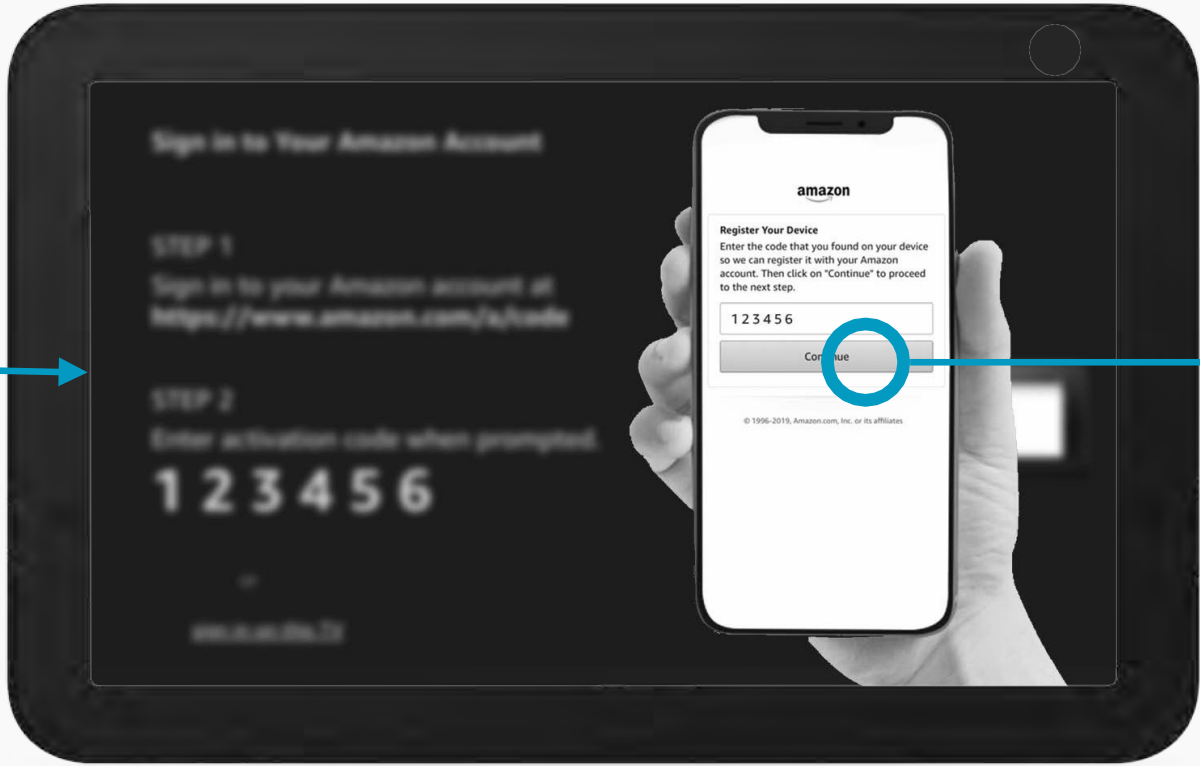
Sign in to Your Amazon Account

STEP 1
Sign in to your Amazon account at https://www.amazon.com/a/code

STEP 2
Enter activation code when prompted.
1 2 3 4 5 6

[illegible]

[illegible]

amazon

Register Your Device
Enter the code that you found on your device so we can register it with your Amazon account. Then click on "Continue" to proceed to the next step.

123456

Continue

© 1996-2019, Amazon.com, Inc. or its affiliates